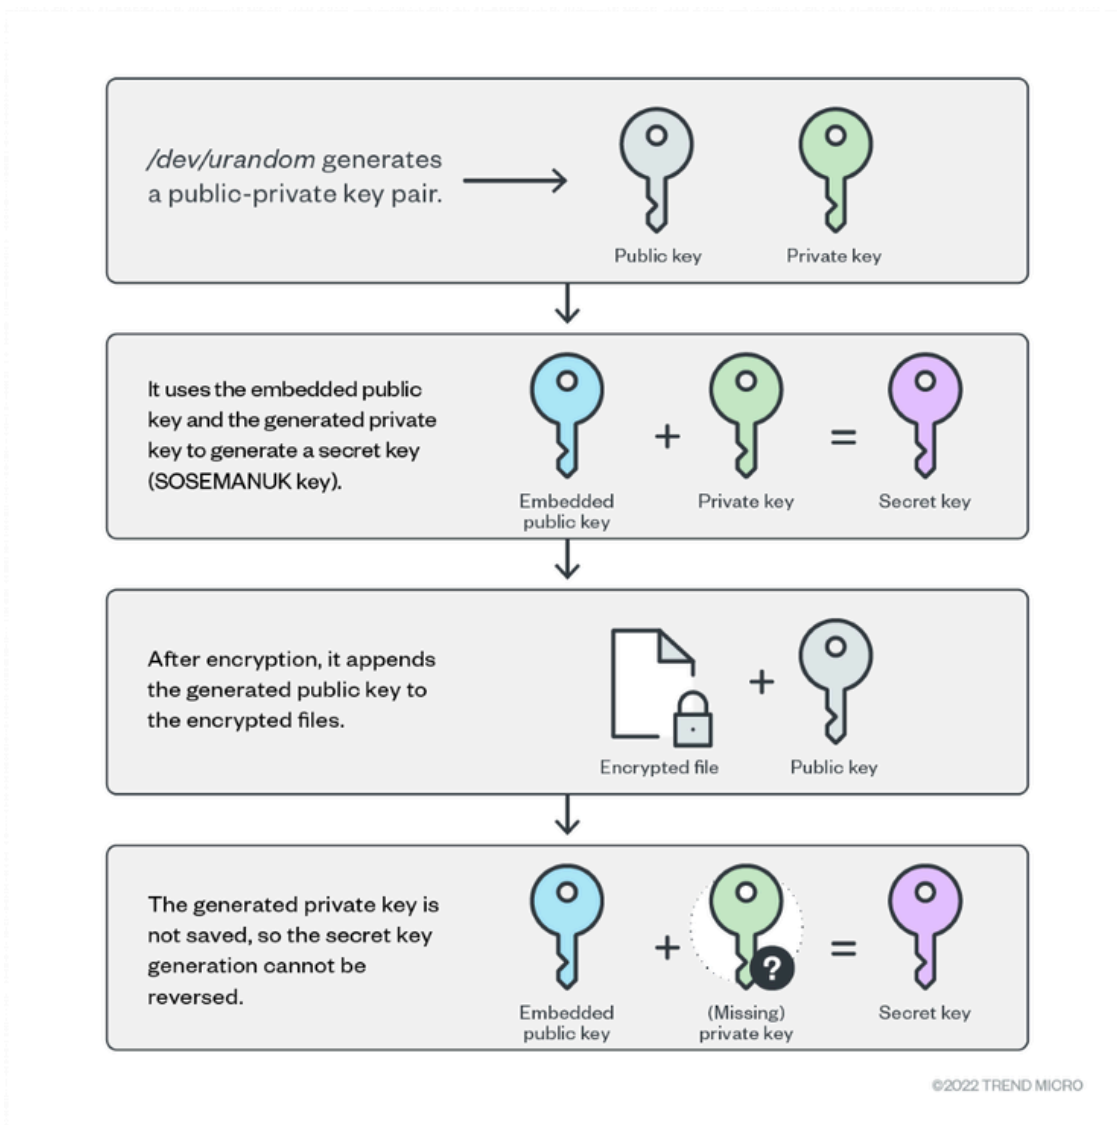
/dev/urandom generates a public-private key pair.

Public key

Private key

It uses the embedded public key and the generated private key to generate a secret key (SOSEMANUK key).

Embedded public key

+

Private key

=

Secret key

After encryption, it appends the generated public key to the encrypted files.

Encrypted file

+

Public key

The generated private key is not saved, so the secret key generation cannot be reversed.

Embedded public key

+

?

(Missing) private key

=

Secret key

©2022 TREND MICRO